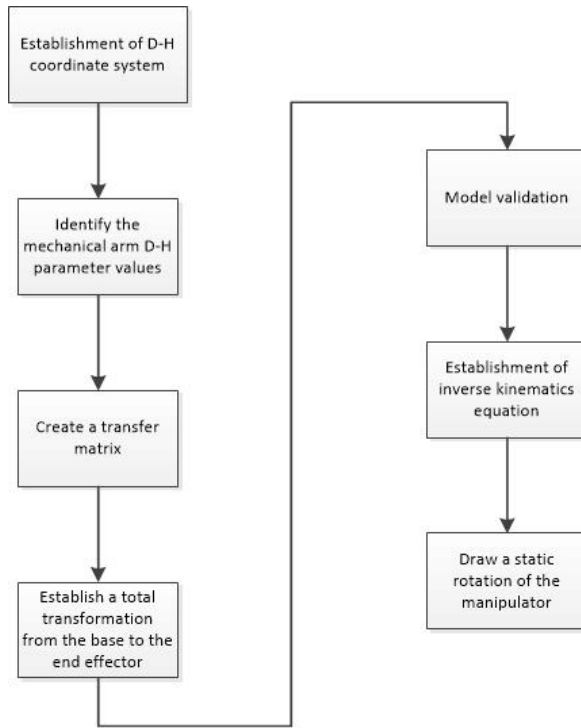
Establishment of D-H coordinate system

Identify the mechanical arm D-H parameter values

Create a transfer matrix

Establish a total transformation from the base to the end effector

Model validation

Establishment of inverse kinematics equation

Draw a static rotation of the manipulator